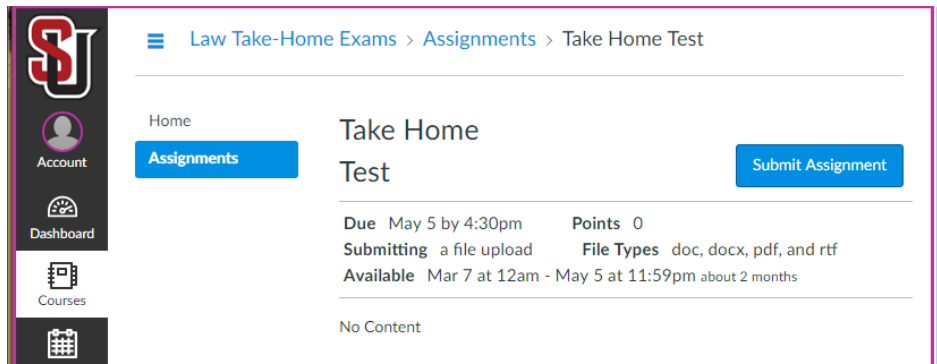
SU

Account

Dashboard

Courses

Law Take-Home Exams > Assignments > Take Home Test

Home

Assignments

Take Home Test

Submit Assignment

Due May 5 by 4:30pm Points 0

Submitting a file upload File Types doc, docx, pdf, and rtf

Available Mar 7 at 12am - May 5 at 11:59pm about 2 months

No Content